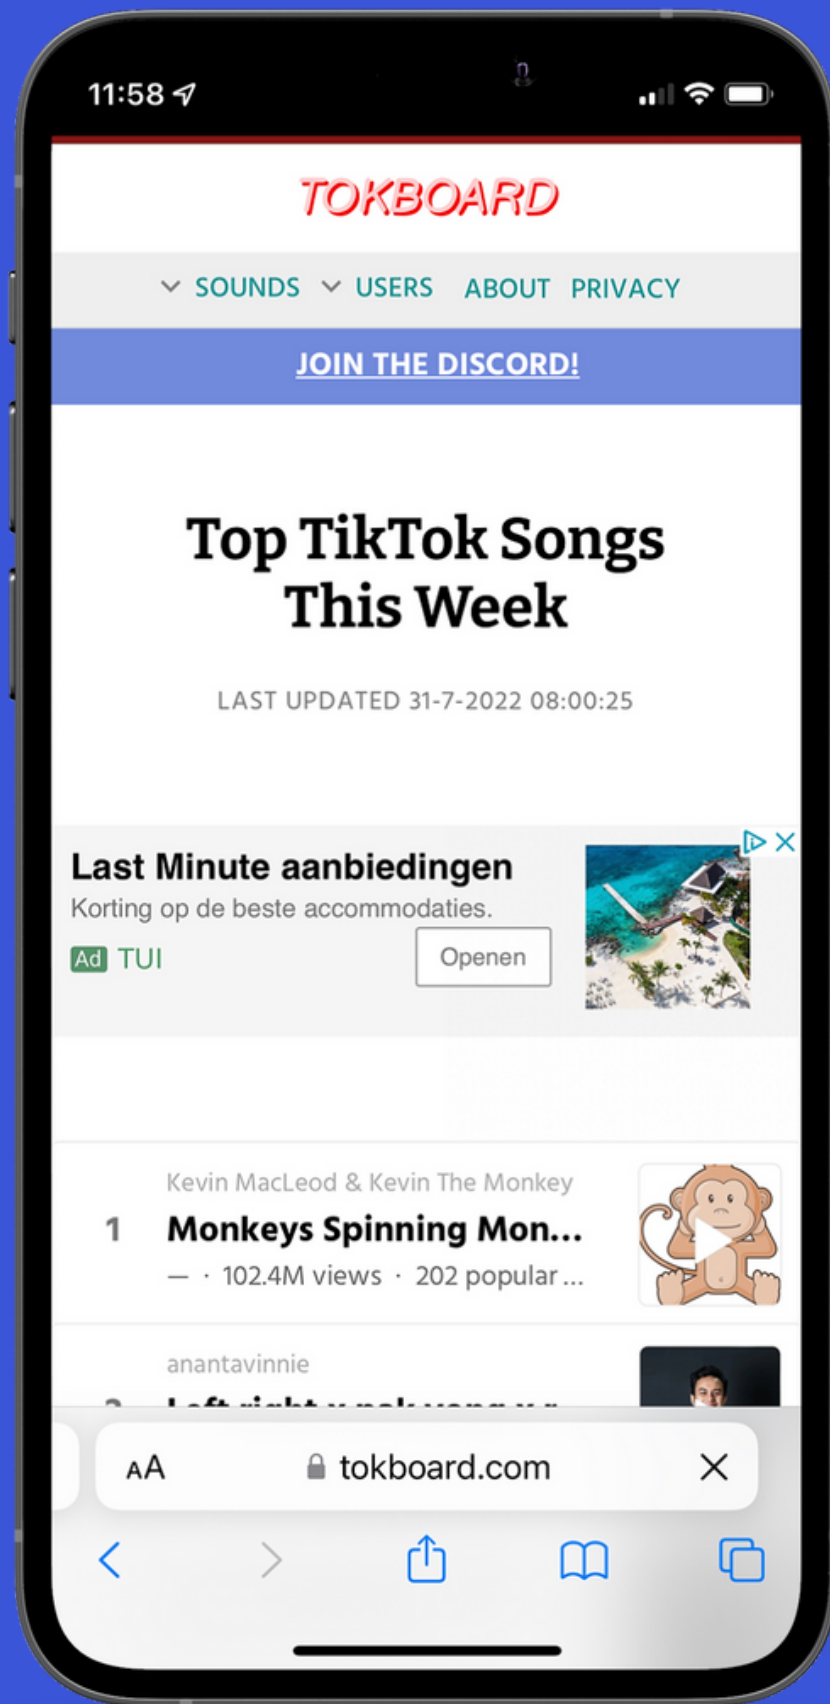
11:58

TOKBOARD

SOUNDS USERS ABOUT PRIVACY

JOIN THE DISCORD!

Top TikTok Songs This Week

LAST UPDATED 31-7-2022 08:00:25

Last Minute aanbiedingen
Korting op de beste accommodaties.
Ad TUI
Openen

Kevin MacLeod & Kevin The Monkey
1 Monkeys Spinning Mon...
— · 102.4M views · 202 popular ...

anantavinnie
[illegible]

AA tokboard.com